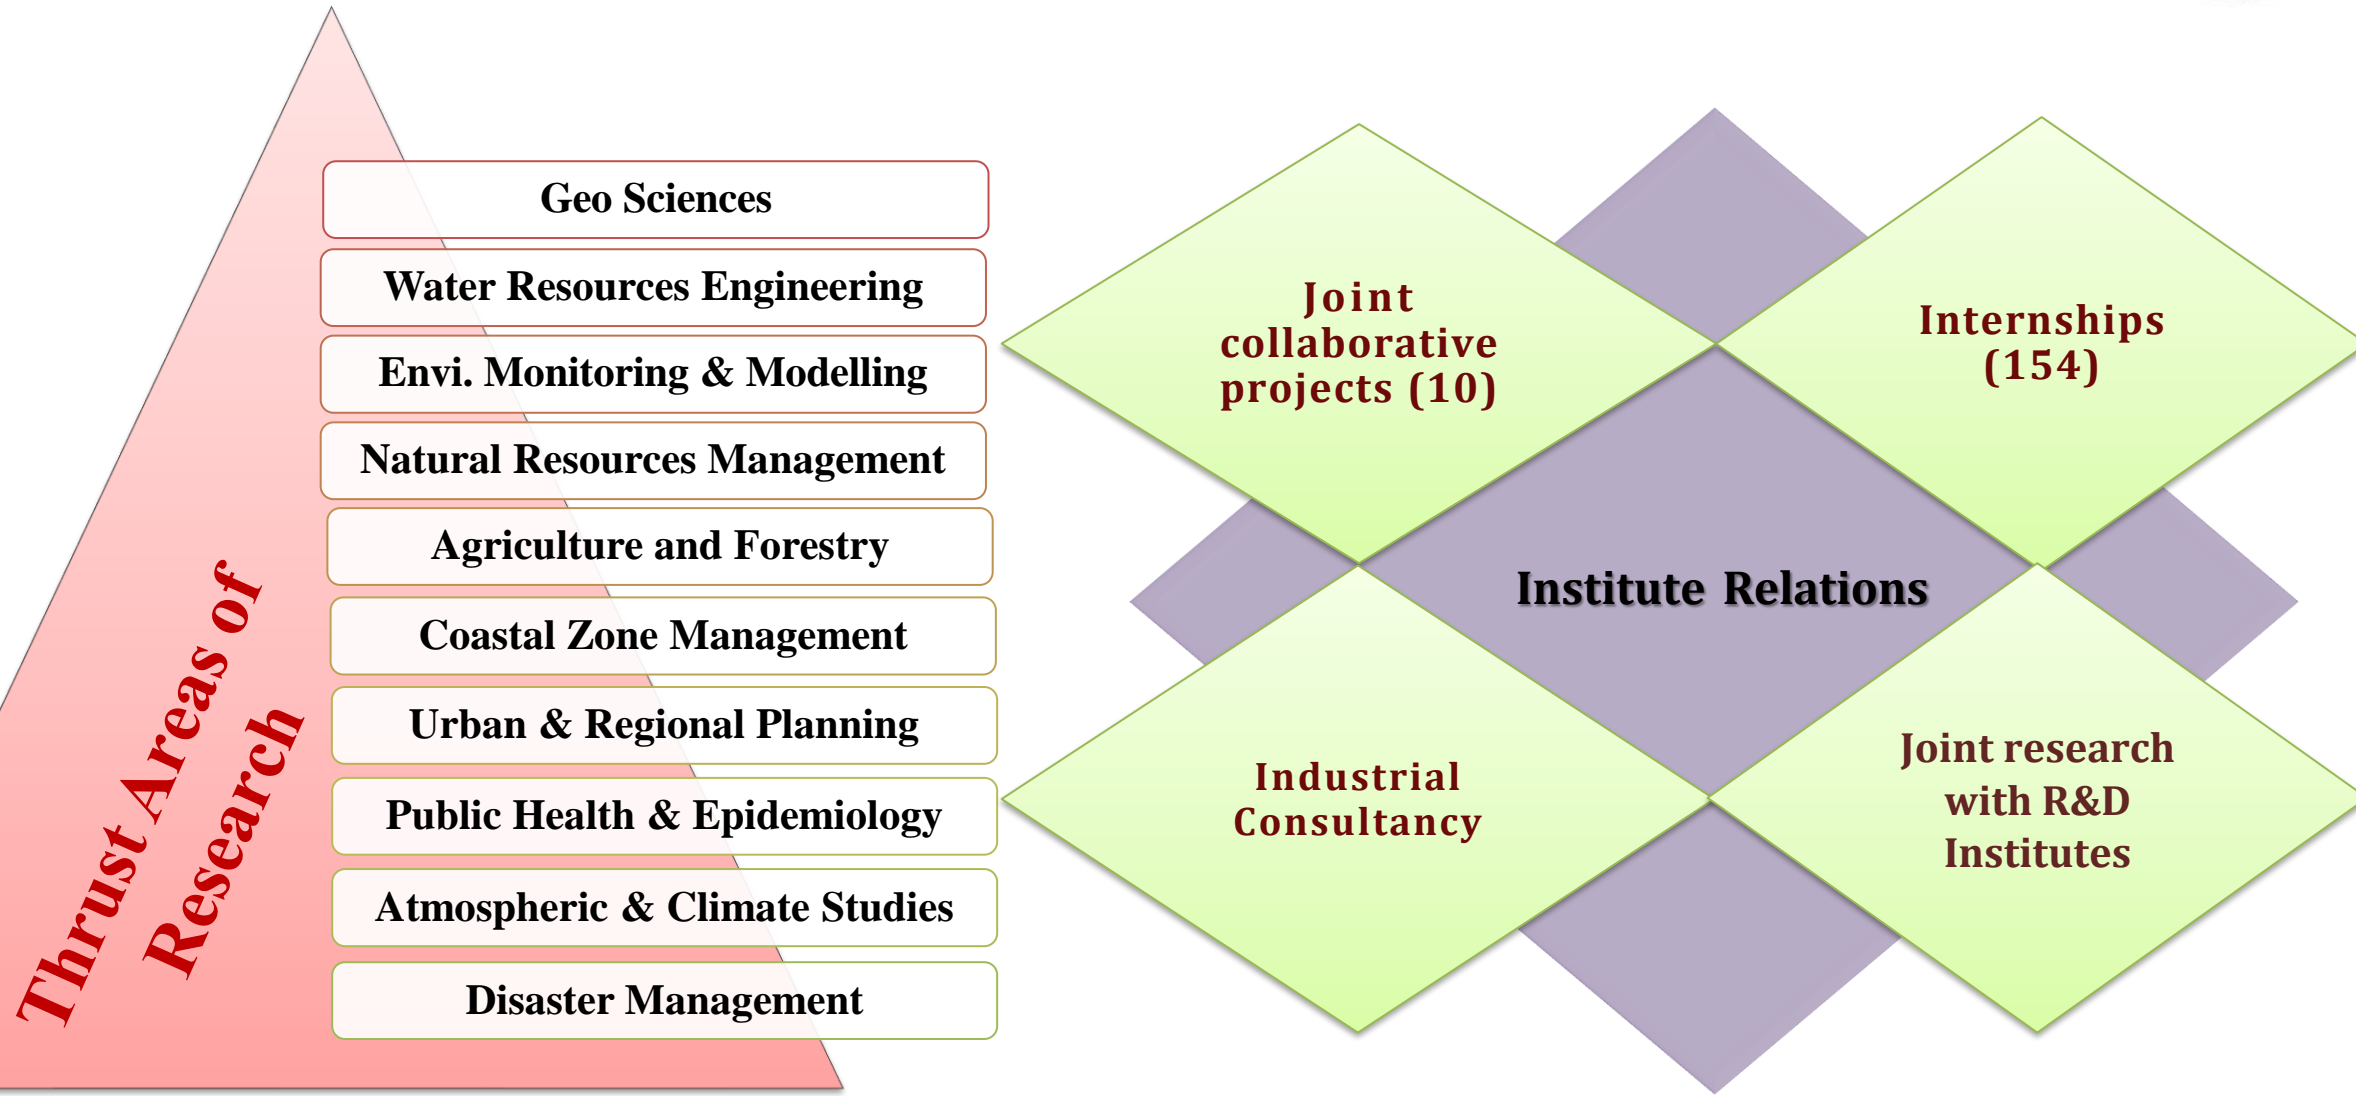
Thrust Areas of Research

Geo Sciences

Water Resources Engineering

Envi. Monitoring & Modelling

Natural Resources Management

Agriculture and Forestry

Coastal Zone Management

Urban & Regional Planning

Public Health & Epidemiology

Atmospheric & Climate Studies

Disaster Management

Joint collaborative projects (10)

Internships (154)

Institute Relations

Industrial Consultancy

Joint research with R&D Institutes